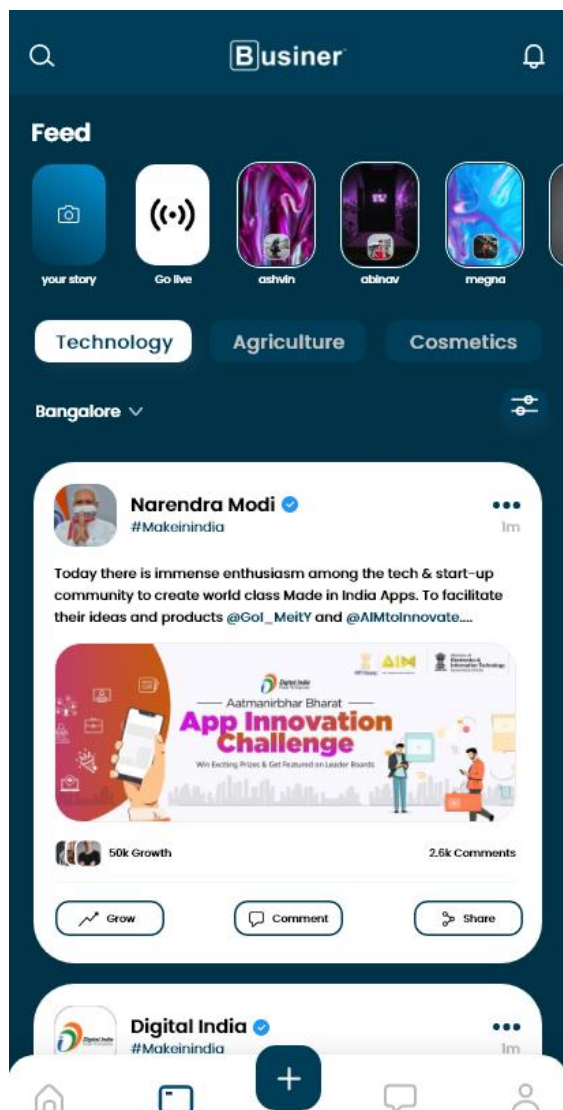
Businer

Feed

your story

Go live

ashvin

abinav

megna

Technology

Agriculture

Cosmetics

Bangalore

Narendra Modi

#Makeinindia

1m

Today there is immense enthusiasm among the tech & start-up community to create world class Made in India Apps. To facilitate their ideas and products @GoI_MeitY and @AIMtoInnovate....

Digital India

AIM

Ministry of Electronics & Information Technology

Aatmanirbhar Bharat

App Innovation Challenge

Win Exciting Prizes & Get Featured on Leader Boards

50k Growth

2.6k Comments

Grow

Comment

Share

Digital India

#Makeinindia

1m

+